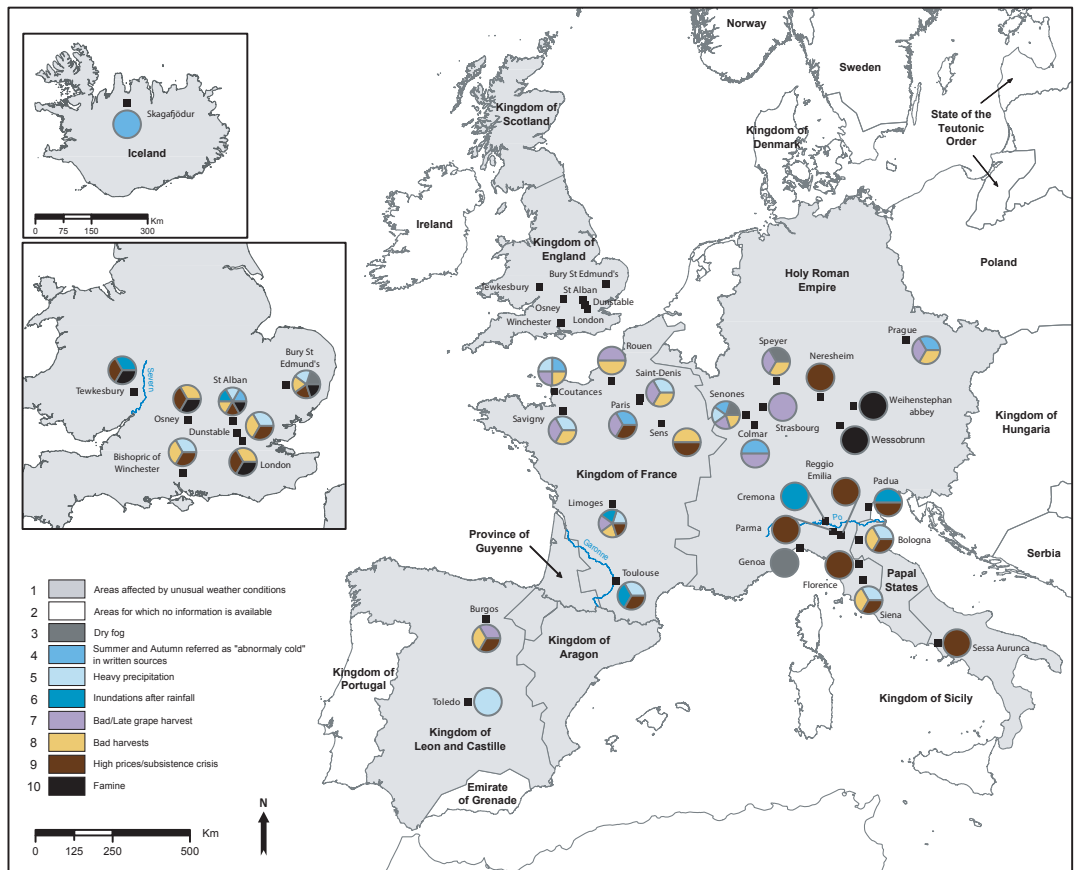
Skagafjödur
Iceland
0 75 150 300 Km

Tewkesbury
Severn
Bury St Edmund's
St Alban
Osney
Dunstable
London
Bishopric of Winchester

Norway
Sweden
Kingdom of Scotland
Kingdom of Denmark
State of the Teutonic Order
Ireland
Kingdom of England
Bury St Edmund's
Tewkesbury
St Alban
Dunstable
Osney
Winchester
London
Holy Roman Empire
Poland
Rouen
Coutances
Saint-Denis
Paris
Savigny
Sens
Speyer
Neresheim
Prague
Senones
Strasbourg
Colmar
Weihenstephan abbey
Wessobrunn
Kingdom of Hungaria
Kingdom of France
Limoges
Reggio Emilia
Cremona
Padua
Po
Parma
Bologna
Genoa
Florence
Papal States
Siena
Serbia
Province of Guyenne
Garonne
Toulouse
Burgos
Kingdom of Aragon
Kingdom of Portugal
Toledo
Kingdom of Leon and Castille
Emirate of Grenade
Sessa Aurunca
Kingdom of Sicily

1 Areas affected by unusual weather conditions
2 Areas for which no information is available
3 Dry fog
4 Summer and Autumn referred as "abnormaly cold" in written sources
5 Heavy precipitation
6 Inundations after rainfall
7 Bad/Late grape harvest
8 Bad harvests
9 High prices/subsistence crisis
10 Famine

N
0 125 250 500 Km